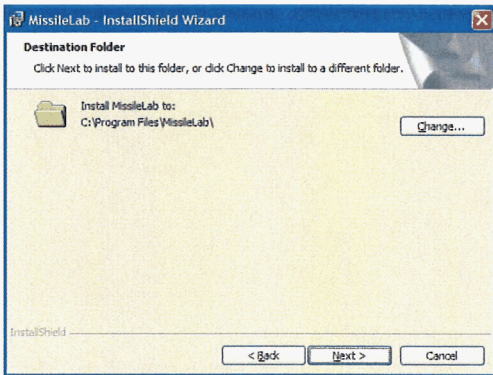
MissileLab - InstallShield Wizard

Destination Folder

Click Next to install to this folder, or click Change to install to a different folder.

Install MissileLab to:
C:\Program Files\MissileLab\

Change...

InstallShield

< Back

Next >

Cancel